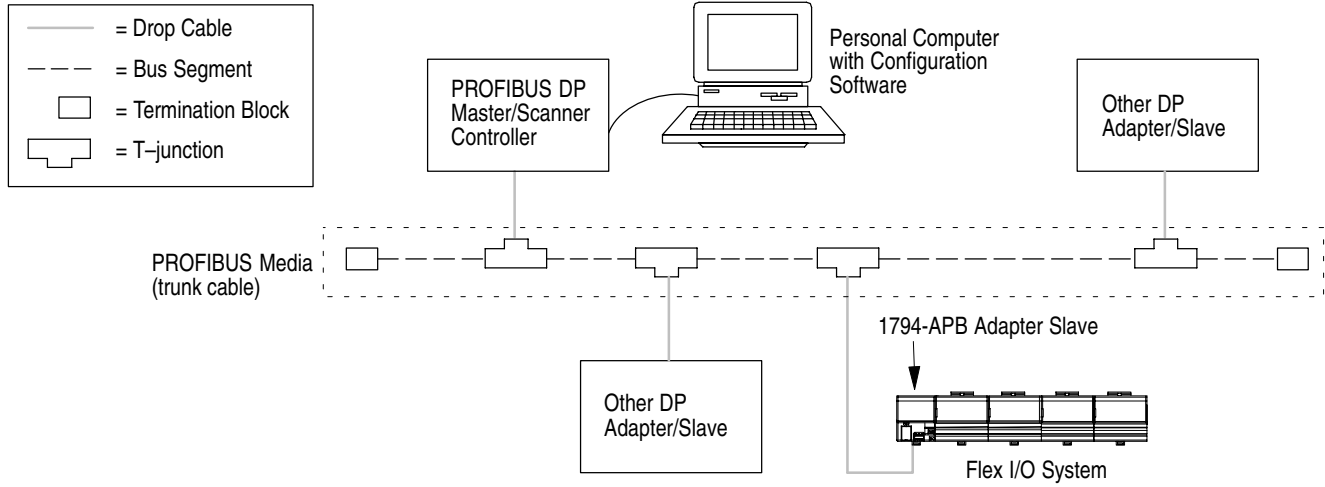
= Drop Cable
= Bus Segment
= Termination Block
= T–junction

PROFIBUS DP Master/Scanner Controller

Personal Computer with Configuration Software

Other DP Adapter/Slave

PROFIBUS Media (trunk cable)

1794-APB Adapter Slave

Other DP Adapter/Slave

Flex I/O System